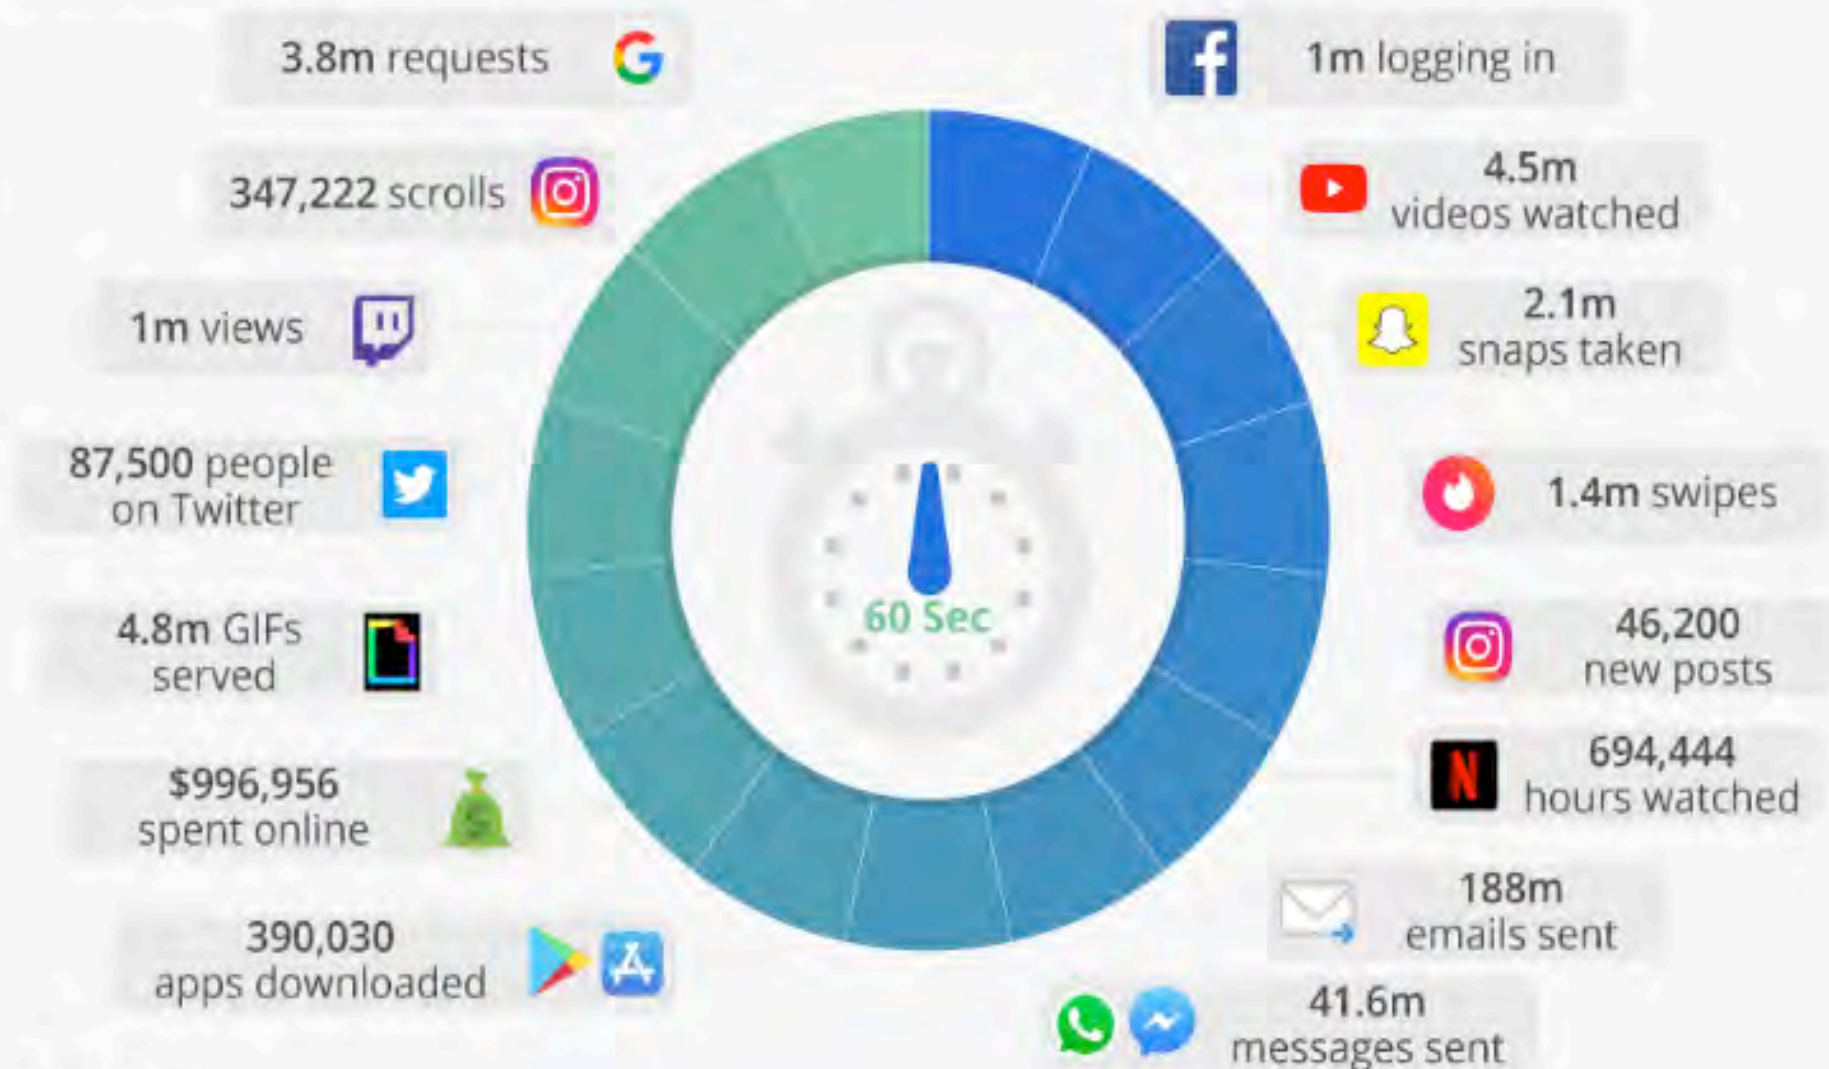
3.8m requests

1m logging in

347,222 scrolls

4.5m videos watched

1m views

2.1m snaps taken

87,500 people on Twitter

1.4m swipes

4.8m GIFs served

60 Sec

46,200 new posts

$996,956 spent online

694,444 hours watched

188m emails sent

390,030 apps downloaded

41.6m messages sent